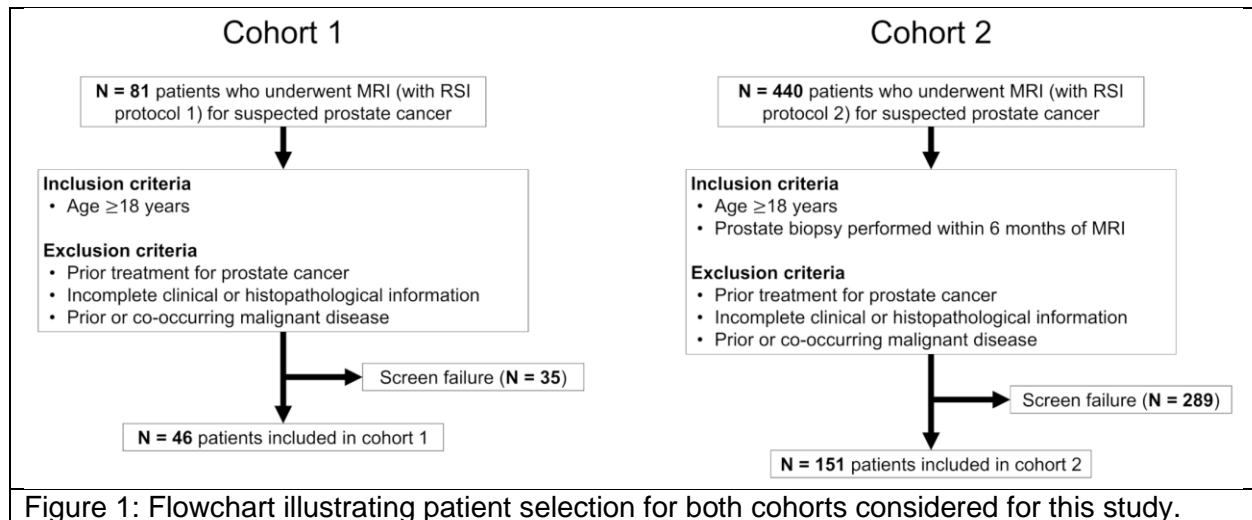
Cohort 1

N = 81 patients who underwent MRI (with RSI protocol 1) for suspected prostate cancer

Inclusion criteria
• Age $\geq$18 years

Exclusion criteria
• Prior treatment for prostate cancer
• Incomplete clinical or histopathological information
• Prior or co-occurring malignant disease

Screen failure (N = 35)

N = 46 patients included in cohort 1

Cohort 2

N = 440 patients who underwent MRI (with RSI protocol 2) for suspected prostate cancer

Inclusion criteria
• Age $\geq$18 years
• Prostate biopsy performed within 6 months of MRI

Exclusion criteria
• Prior treatment for prostate cancer
• Incomplete clinical or histopathological information
• Prior or co-occurring malignant disease

Screen failure (N = 289)

N = 151 patients included in cohort 2

Figure 1: Flowchart illustrating patient selection for both cohorts considered for this study.